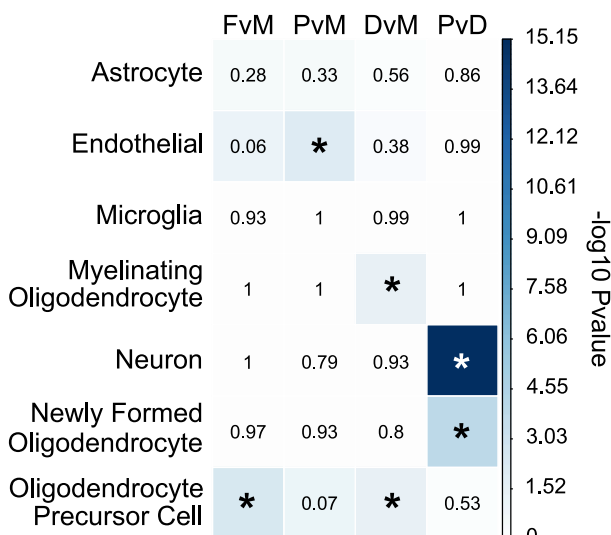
| | FvM | PvM | DvM | PvD |
|---|---|---|---|---|
| Astrocyte | 0.28 | 0.33 | 0.56 | 0.86 |
| Endothelial | 0.06 | * | 0.38 | 0.99 |
| Microglia | 0.93 | 1 | 0.99 | 1 |
| Myelinating Oligodendrocyte | 1 | 1 | * | 1 |
| Neuron | 1 | 0.79 | 0.93 | * |
| Newly Formed Oligodendrocyte | 0.97 | 0.93 | 0.8 | * |
| Oligodendrocyte Precursor Cell | * | 0.07 | * | 0.53 |

15.15
13.64
12.12
10.61
9.09
7.58
6.06
4.55
3.03
1.52
0

-log10 Pvalue